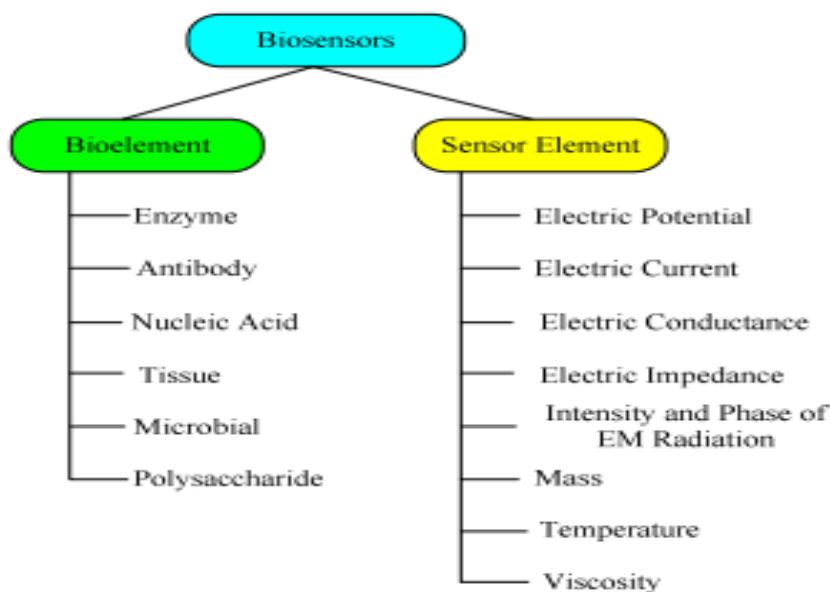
Biosensors

Bioelement
Enzyme
Antibody
Nucleic Acid
Tissue
Microbial
Polysaccharide

Sensor Element
Electric Potential
Electric Current
Electric Conductance
Electric Impedance
Intensity and Phase of EM Radiation
Mass
Temperature
Viscosity